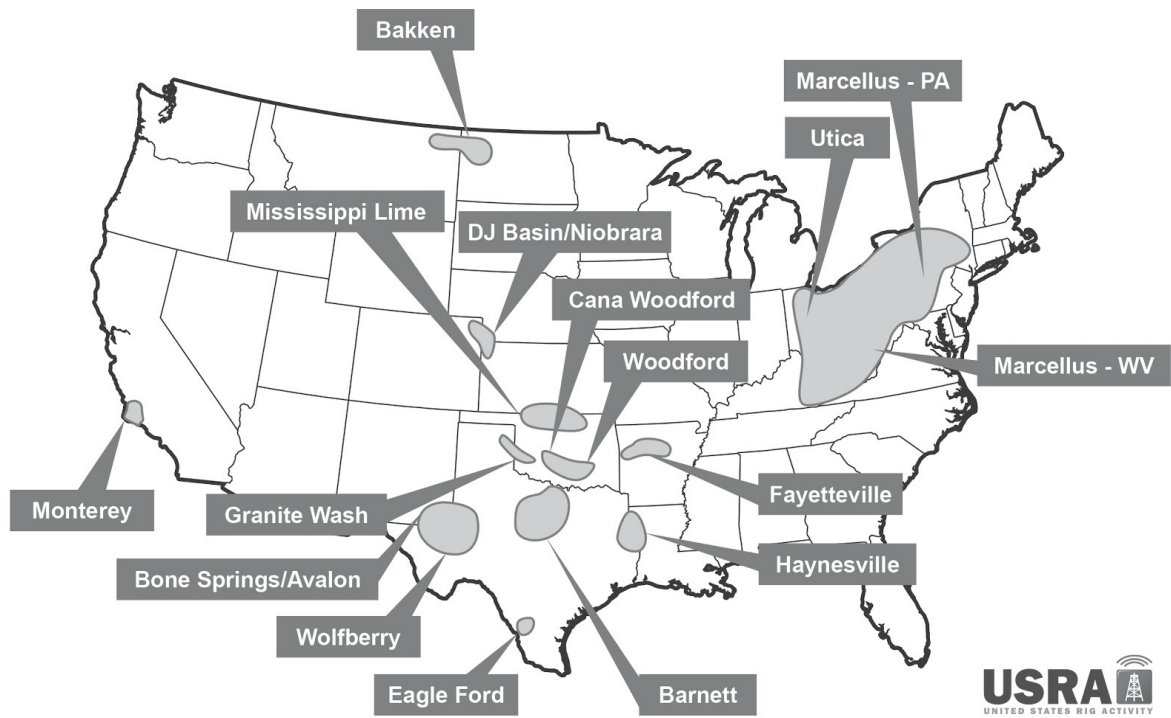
Bakken

Marcellus - PA

Utica

Mississippi Lime

DJ Basin/Niobrara

Cana Woodford

Woodford

Marcellus - WV

Monterey

Granite Wash

Fayetteville

Bone Springs/Avalon

Haynesville

Wolfberry

Eagle Ford

Barnett

USRA
UNITED STATES RIG ACTIVITY